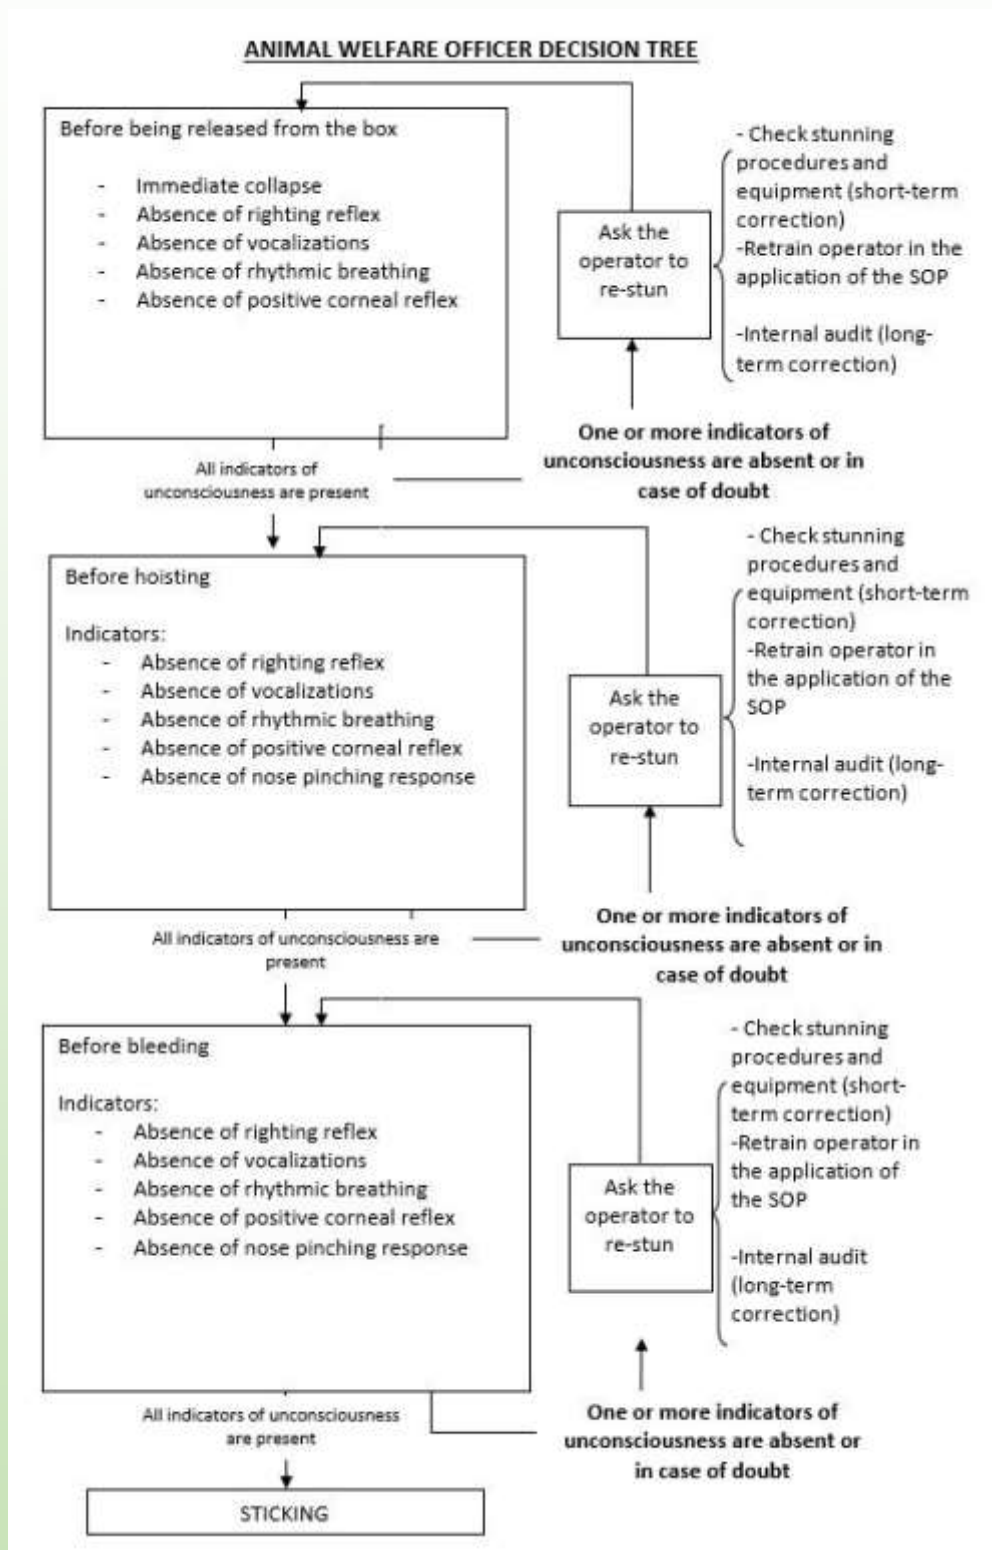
ANIMAL WELFARE OFFICER DECISION TREE

Before being released from the box

- Immediate collapse
- Absence of righting reflex
- Absence of vocalizations
- Absence of rhythmic breathing
- Absence of positive corneal reflex

Ask the operator to re-stun

- Check stunning procedures and equipment (short-term correction)
-Retrain operator in the application of the SOP

-Internal audit (long-term correction)

One or more indicators of unconsciousness are absent or in case of doubt

All indicators of unconsciousness are present

Before hoisting

Indicators:
- Absence of righting reflex
- Absence of vocalizations
- Absence of rhythmic breathing
- Absence of positive corneal reflex
- Absence of nose pinching response

Ask the operator to re-stun

- Check stunning procedures and equipment (short-term correction)
-Retrain operator in the application of the SOP

-Internal audit (long-term correction)

One or more indicators of unconsciousness are absent or in case of doubt

All indicators of unconsciousness are present

Before bleeding

Indicators:
- Absence of righting reflex
- Absence of vocalizations
- Absence of rhythmic breathing
- Absence of positive corneal reflex
- Absence of nose pinching response

Ask the operator to re-stun

- Check stunning procedures and equipment (short-term correction)
-Retrain operator in the application of the SOP

-Internal audit (long-term correction)

All indicators of unconsciousness are present

One or more indicators of unconsciousness are absent or in case of doubt

STICKING